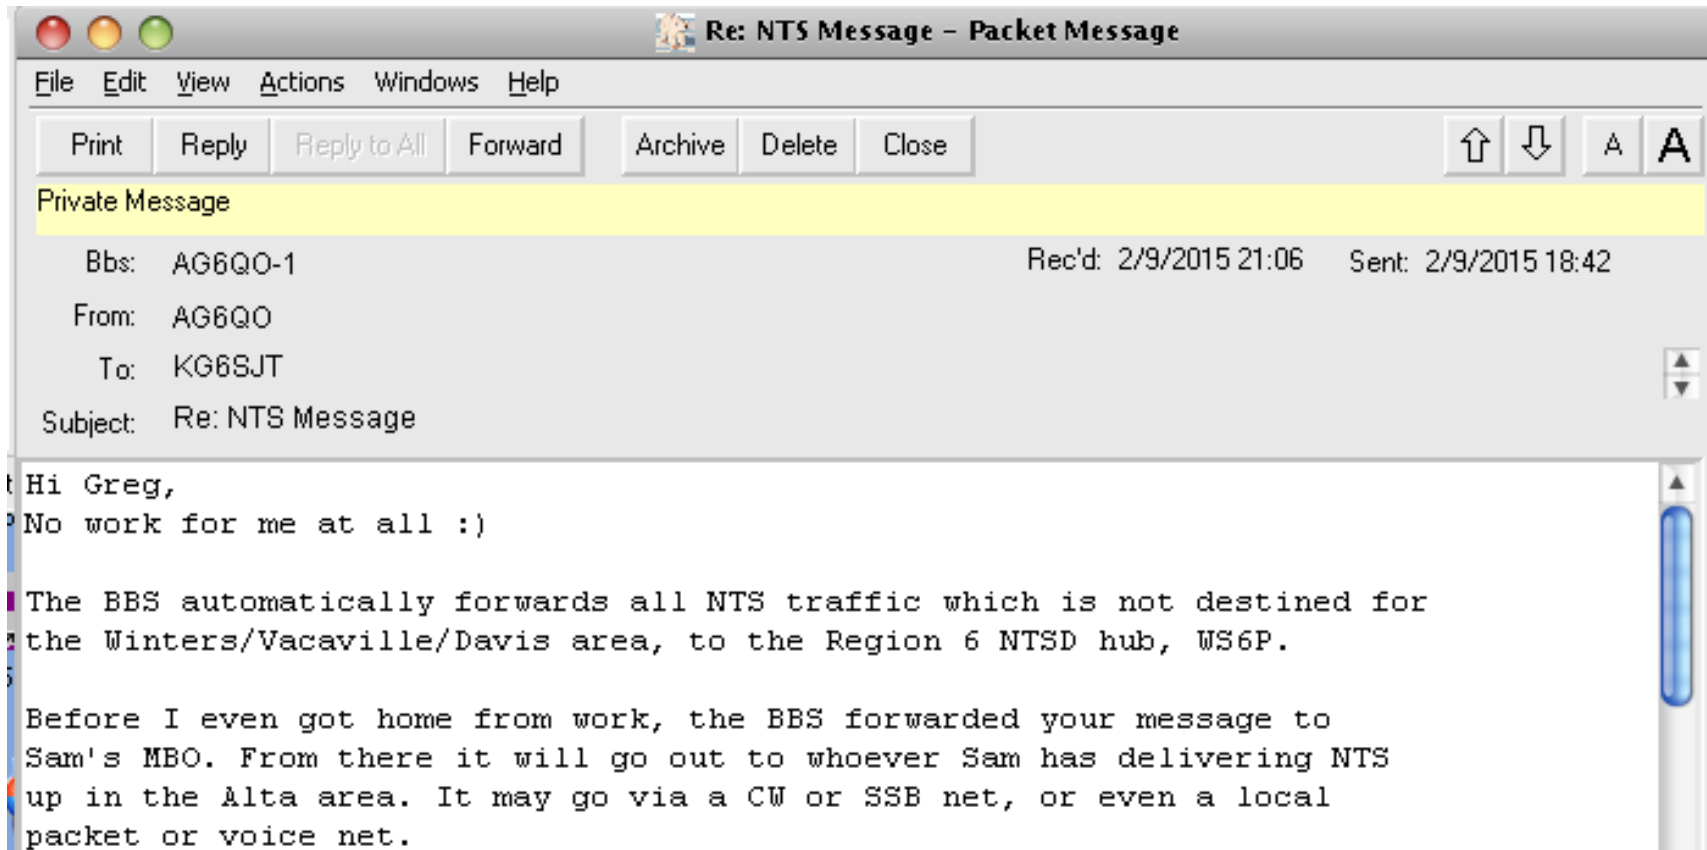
Re: NTS Message – Packet Message

File Edit View Actions Windows Help

Print Reply Reply to All Forward Archive Delete Close A A

Private Message

Bbs: AG6QO-1

Rec'd: 2/9/2015 21:06 Sent: 2/9/2015 18:42

From: AG6QO

To: KG6SJT

Subject: Re: NTS Message

Hi Greg,
No work for me at all :)

The BBS automatically forwards all NTS traffic which is not destined for the Winters/Vacaville/Davis area, to the Region 6 NTSD hub, WS6P.

Before I even got home from work, the BBS forwarded your message to Sam's MBO. From there it will go out to whoever Sam has delivering NTS up in the Alta area. It may go via a CW or SSB net, or even a local packet or voice net.